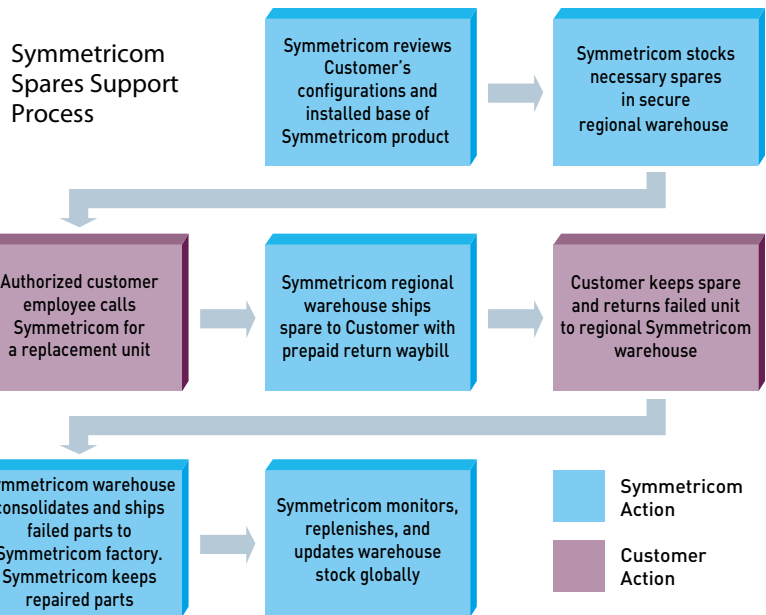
Symmetricom Spares Support Process

Symmetricom reviews Customer's configurations and installed base of Symmetricom product

Symmetricom stocks necessary spares in secure regional warehouse

Authorized customer employee calls Symmetricom for a replacement unit

Symmetricom regional warehouse ships spare to Customer with prepaid return waybill

Customer keeps spare and returns failed unit to regional Symmetricom warehouse

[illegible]mmetricom warehouse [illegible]onsolidates and ships failed parts to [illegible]ymmetricom factory. Symmetricom keeps repaired parts

Symmetricom monitors, replenishes, and updates warehouse stock globally

Symmetricom Action

Customer Action